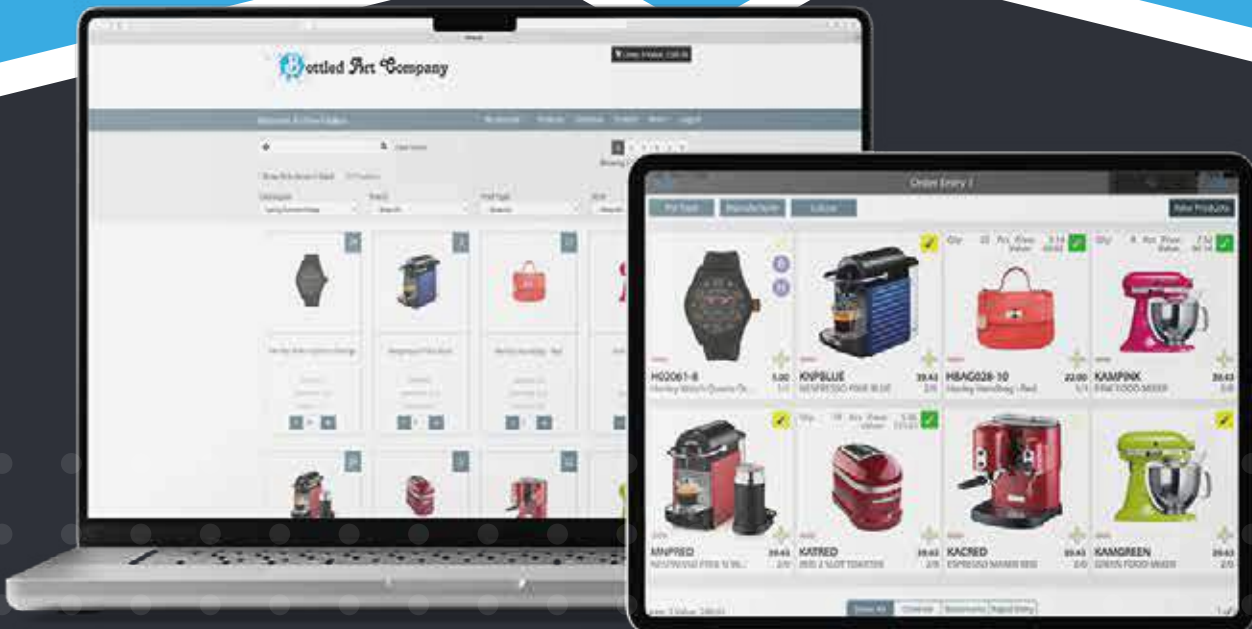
Bottled Art Company

Order Entry 1

New Products

H02061-B
5.00
Henley Watch Quartz Gr...

KNPBLUE
39.43
NESPRESSO PIXIE BLUE

HBAG028-10
22.00
Henley Handbag - Red

KAMPINK
39.43

MNPRED
39.43

KATRED
39.43
RED 2 SLOT TOASTER

KACRED
39.43
ESPRESSO MAKER RED

KAMGREEN
39.43
GREEN FOOD MIXER